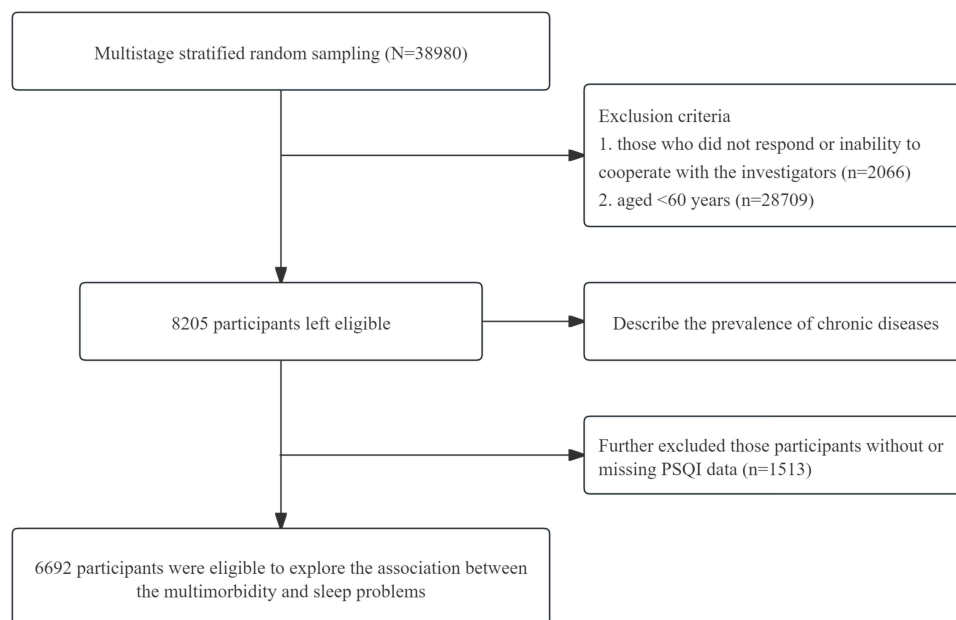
Multistage stratified random sampling (N=38980)

Exclusion criteria
1. those who did not respond or inability to cooperate with the investigators (n=2066)
2. aged <60 years (n=28709)

8205 participants left eligible

Describe the prevalence of chronic diseases

Further excluded those participants without or missing PSQI data (n=1513)

6692 participants were eligible to explore the association between the multimorbidity and sleep problems